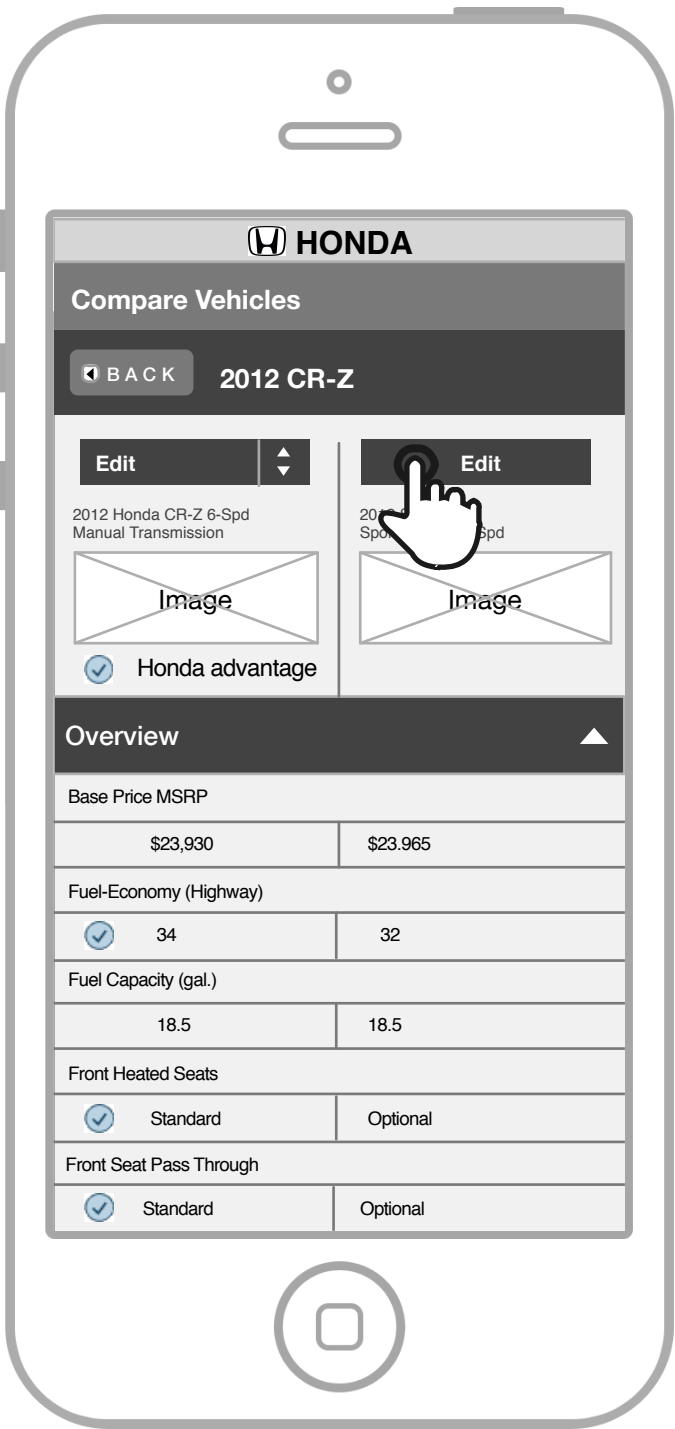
HONDA

Compare Vehicles

BACK 2012 CR-Z

Edit

Edit

2012 Honda CR-Z 6-Spd Manual Transmission

201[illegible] Spo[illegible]Spd

Image

Image

Honda advantage

Overview

Base Price MSRP

| $23,930 | $23.965 |
|---|---|

Fuel-Economy (Highway)

| 34 | 32 |
|---|---|

Fuel Capacity (gal.)

| 18.5 | 18.5 |
|---|---|

Front Heated Seats

| Standard | Optional |
|---|---|

Front Seat Pass Through

| Standard | Optional |
|---|---|